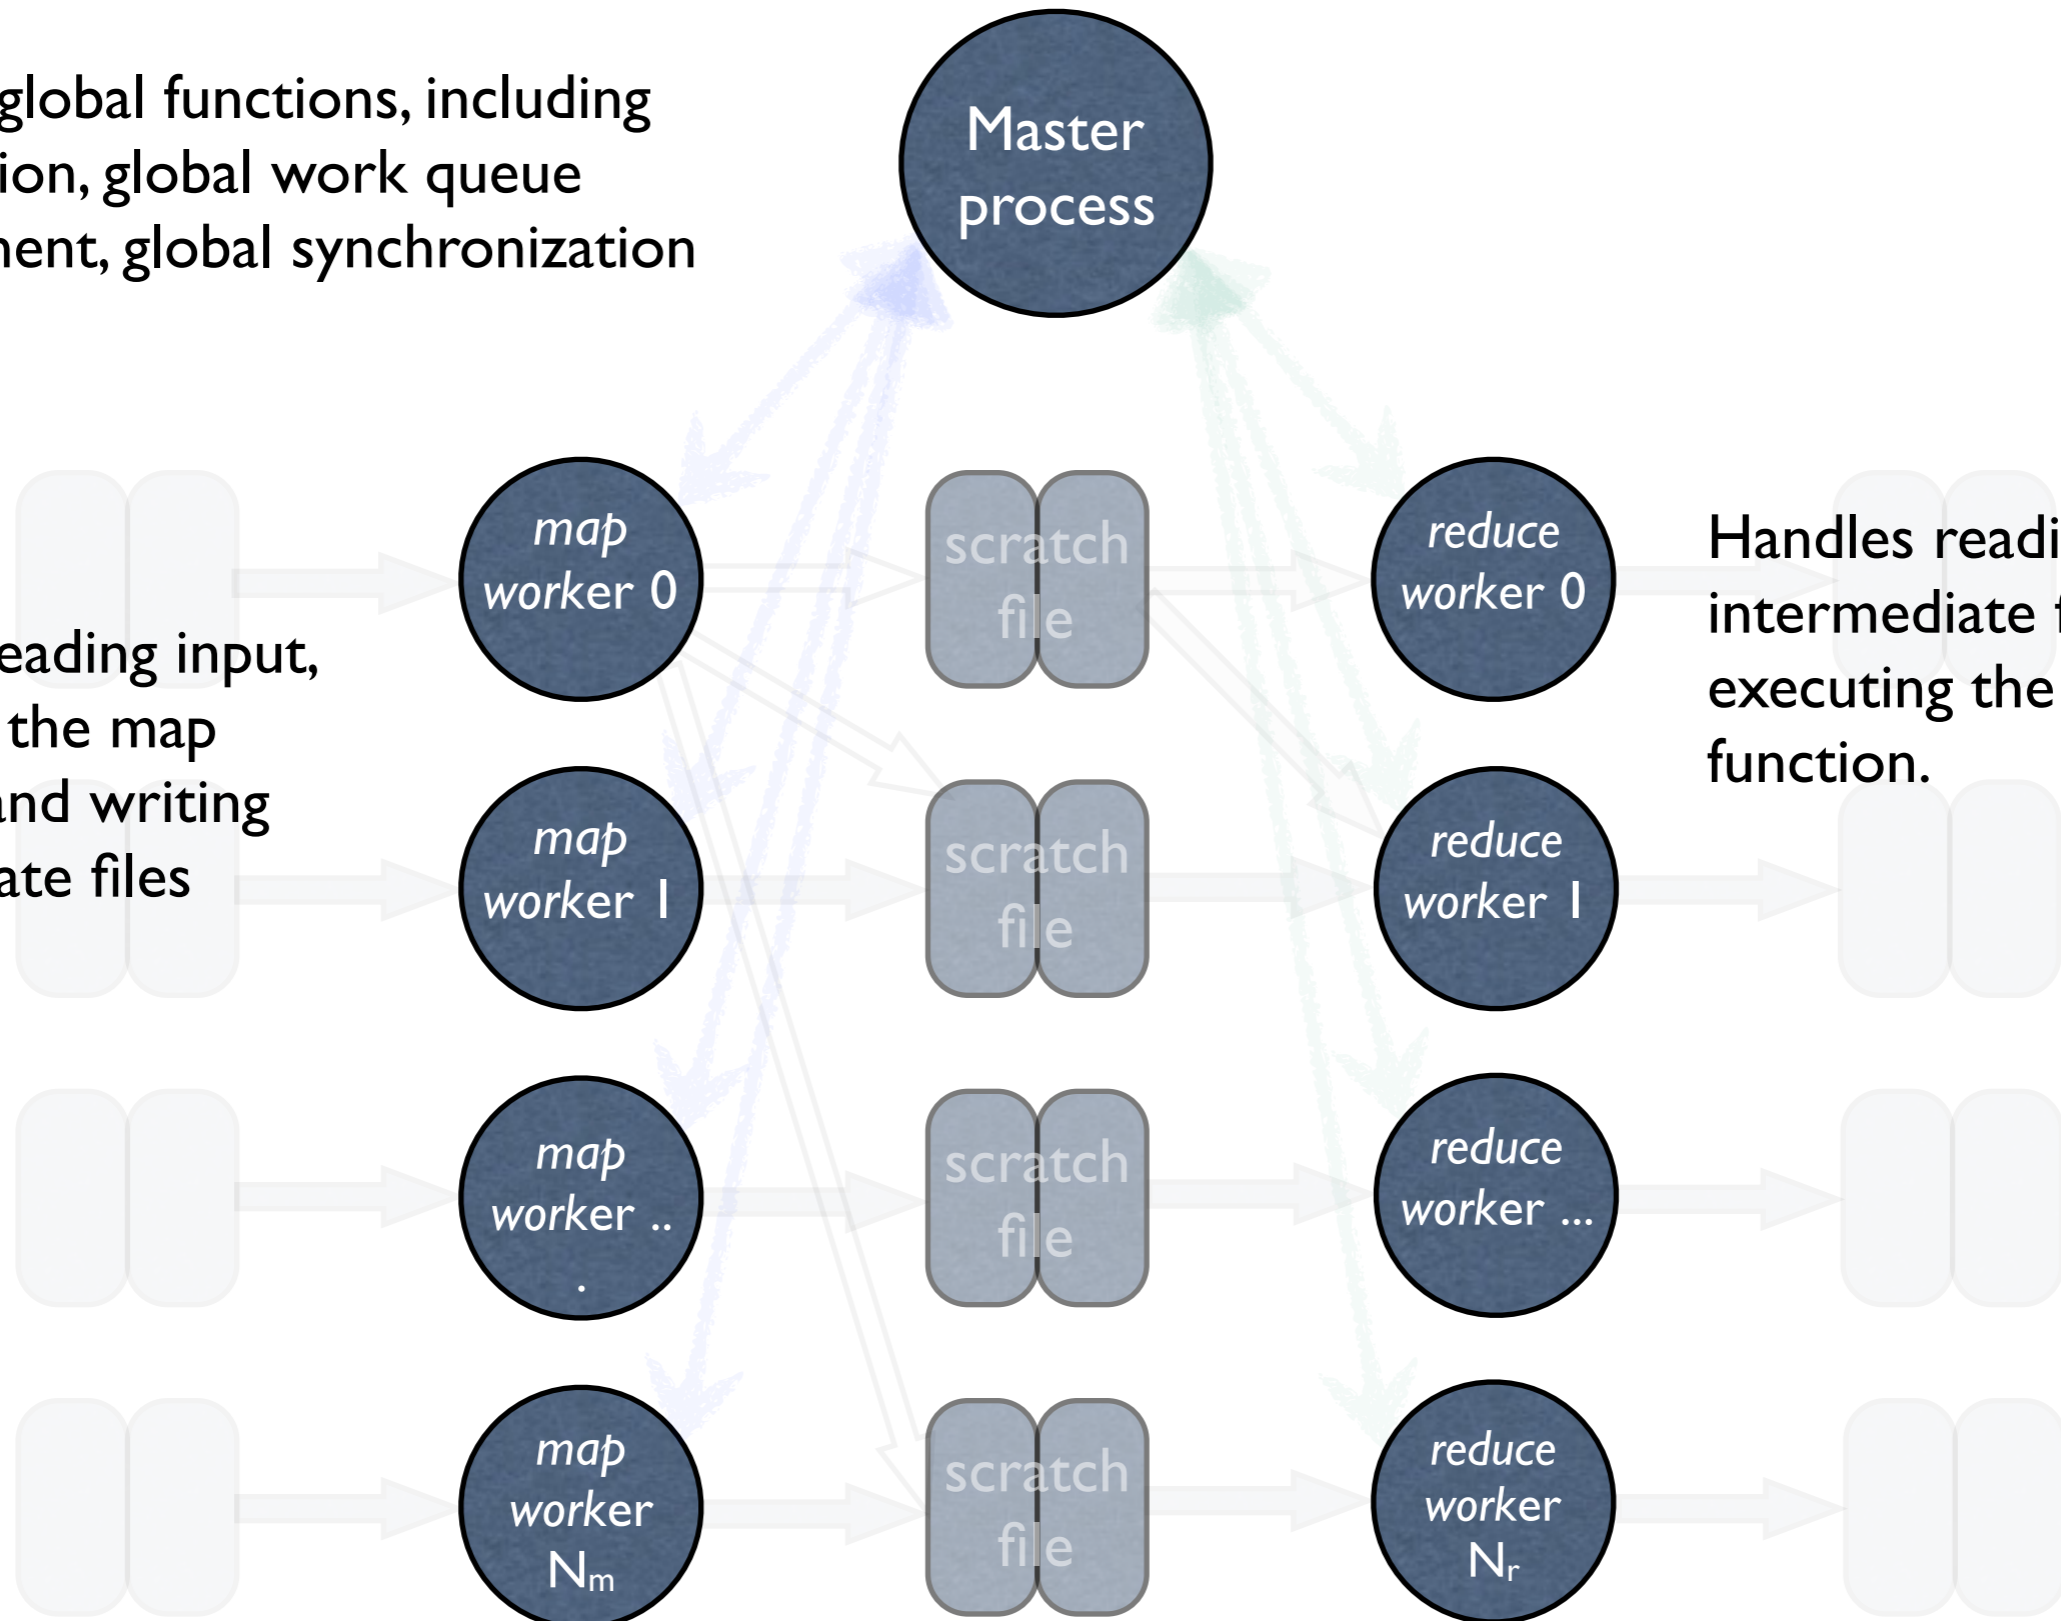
global functions, including
ion, global work queue
nent, global synchronization

Master process

eading input,
the map
nd writing
ate files

map worker 0

map worker 1

map worker ...

map worker $N_m$

scratch file

scratch file

scratch file

scratch file

reduce worker 0

reduce worker 1

reduce worker ...

reduce worker $N_r$

Handles readi
intermediate f
executing the
function.